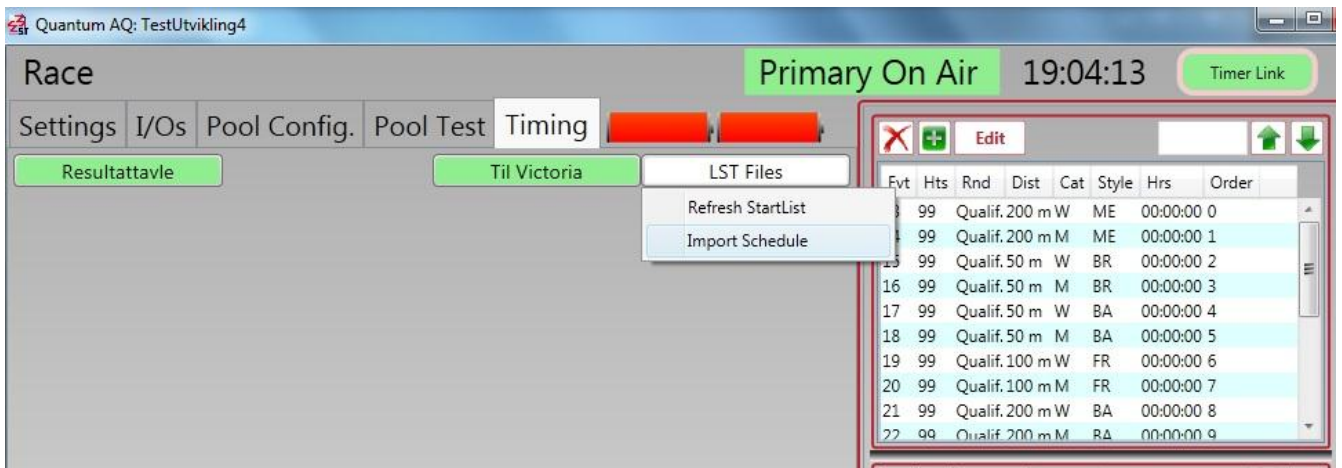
Quantum AQ: TestUtvikling4

Race

Primary On Air

19:04:13

Timer Link

Settings | I/Os | Pool Config. | Pool Test | Timing

Resultattavle

Til Victoria

LST Files

Refresh StartList

Import Schedule

Edit

| Evt | Hts | Rnd | Dist | Cat | Style | Hrs | Order |
|---|---|---|---|---|---|---|---|
| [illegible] | 99 | Qualif. | 200 m | W | ME | 00:00:00 | 0 |
| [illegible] | 99 | Qualif. | 200 m | M | ME | 00:00:00 | 1 |
| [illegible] | 99 | Qualif. | 50 m | W | BR | 00:00:00 | 2 |
| 16 | 99 | Qualif. | 50 m | M | BR | 00:00:00 | 3 |
| 17 | 99 | Qualif. | 50 m | W | BA | 00:00:00 | 4 |
| 18 | 99 | Qualif. | 50 m | M | BA | 00:00:00 | 5 |
| 19 | 99 | Qualif. | 100 m | W | FR | 00:00:00 | 6 |
| 20 | 99 | Qualif. | 100 m | M | FR | 00:00:00 | 7 |
| 21 | 99 | Qualif. | 200 m | W | BA | 00:00:00 | 8 |
| 22 | 99 | Qualif. | 200 m | M | BA | 00:00:00 | 9 |